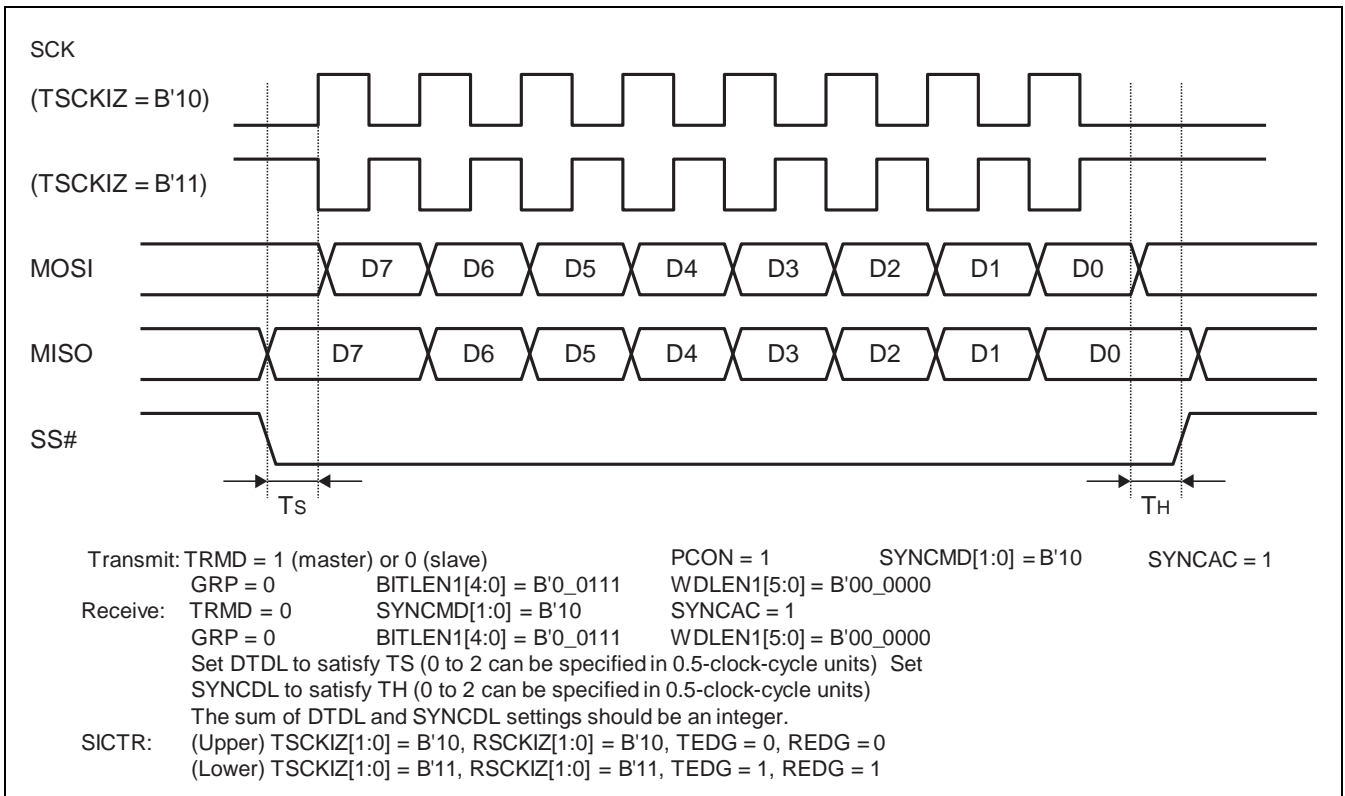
SCK
(TSCKIZ = B'10)
(TSCKIZ = B'11)
MOSI
D7 D6 D5 D4 D3 D2 D1 D0
MISO
D7 D6 D5 D4 D3 D2 D1 D0
SS#
$T_S$
$T_H$

Transmit: TRMD = 1 (master) or 0 (slave) PCON = 1 SYNCMD[1:0] = B'10 SYNCAC = 1
GRP = 0 BITLEN1[4:0] = B'0_0111 WDLEN1[5:0] = B'00_0000
Receive: TRMD = 0 SYNCMD[1:0] = B'10 SYNCAC = 1
GRP = 0 BITLEN1[4:0] = B'0_0111 WDLEN1[5:0] = B'00_0000
Set DTDL to satisfy TS (0 to 2 can be specified in 0.5-clock-cycle units) Set SYNCDL to satisfy TH (0 to 2 can be specified in 0.5-clock-cycle units)
The sum of DTDL and SYNCDL settings should be an integer.
SICTR: (Upper) TSCKIZ[1:0] = B'10, RSCKIZ[1:0] = B'10, TEDG = 0, REDG = 0
(Lower) TSCKIZ[1:0] = B'11, RSCKIZ[1:0] = B'11, TEDG = 1, REDG = 1